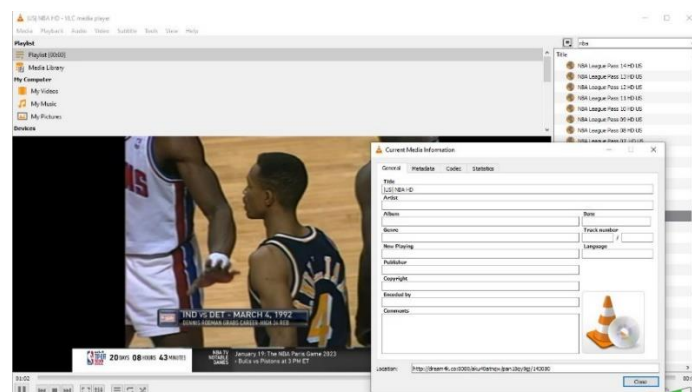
[US] NBA HD - VLC media player

Media Playback Audio Video Subtitle Tools View Help

Playlist

Playlist (00:00)

Media Library

My Computer

My Videos

My Music

My Pictures

Devices

nba

Title

NBA League Pass 14 HD US

NBA League Pass 13 HD US

NBA League Pass 12 HD US

NBA League Pass 11 HD US

NBA League Pass 10 HD US

NBA League Pass 09 HD US

NBA League Pass 08 HD US

IND vs DET - MARCH 4, 1992

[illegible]

20 DAYS 08 HOURS 43 MINUTES

NBA TV NOTABLE GAMES

January 19: The NBA Paris Game 2023 • Bulls vs Pistons at 3 PM ET

Current Media Information

General Metadata Codec Statistics

Title

[US] NBA HD

Artist

Album

Date

Genre

Track number

/

Now Playing

Language

Publisher

Copyright

Encoded by

Comments

Location:

http://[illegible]

Close

01:02